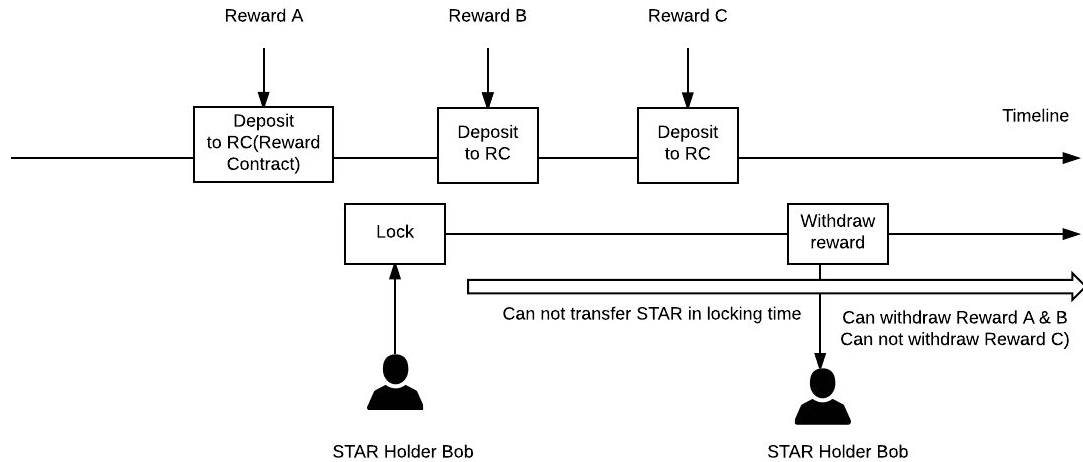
Reward A

Reward B

Reward C

Deposit to RC(Reward Contract)

Deposit to RC

Deposit to RC

Timeline

Lock

Withdraw reward

Can not transfer STAR in locking time

Can withdraw Reward A & B Can not withdraw Reward C)

STAR Holder Bob

STAR Holder Bob